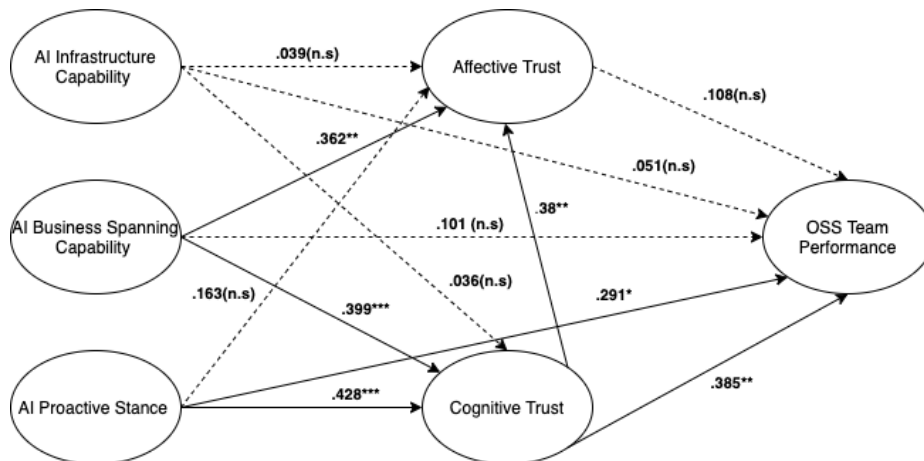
AI Infrastructure Capability

.039(n.s)

Affective Trust

.108(n.s)

.362**

.051(n.s)

.38**

AI Business Spanning Capability

.101 (n.s)

OSS Team Performance

.036(n.s)

.163(n.s)

.291*

.399***

AI Proactive Stance

.428***

Cognitive Trust

.385**